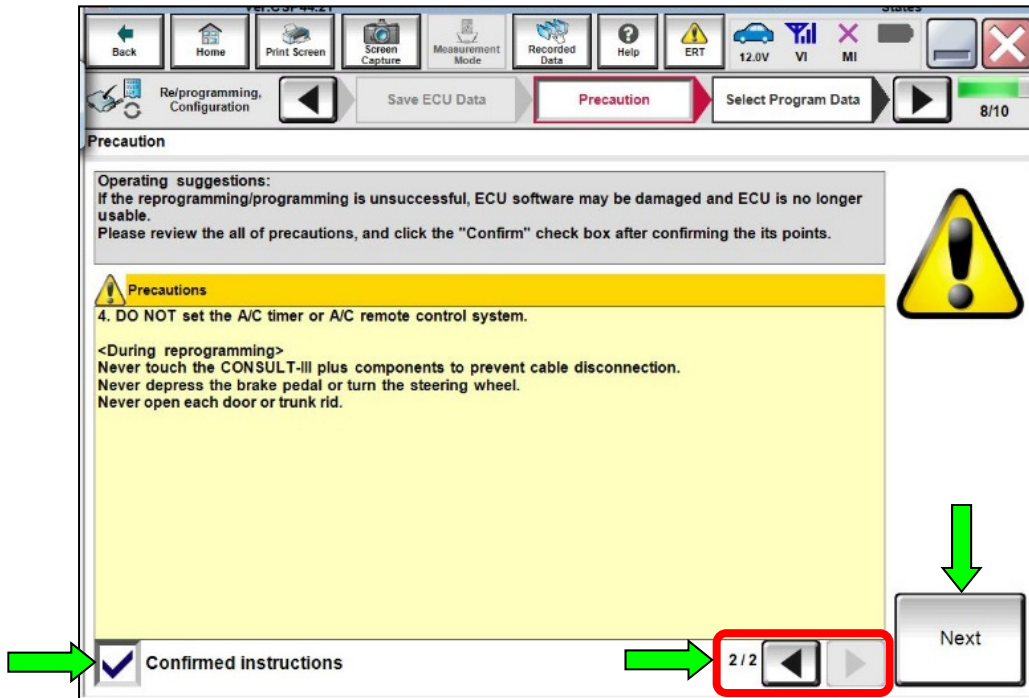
Back Home Print Screen Screen Capture Measurement Mode Recorded Data Help ERT 12.0V VI MI

Re/programming, Configuration

Save ECU Data

Precaution

Select Program Data

8/10

Precaution

Operating suggestions:
If the reprogramming/programming is unsuccessful, ECU software may be damaged and ECU is no longer usable.
Please review the all of precautions, and click the "Confirm" check box after confirming the its points.

Precautions

4. DO NOT set the A/C timer or A/C remote control system.

<During reprogramming>
Never touch the CONSULT-III plus components to prevent cable disconnection.
Never depress the brake pedal or turn the steering wheel.
Never open each door or trunk rid.

Confirmed instructions

2 / 2

Next